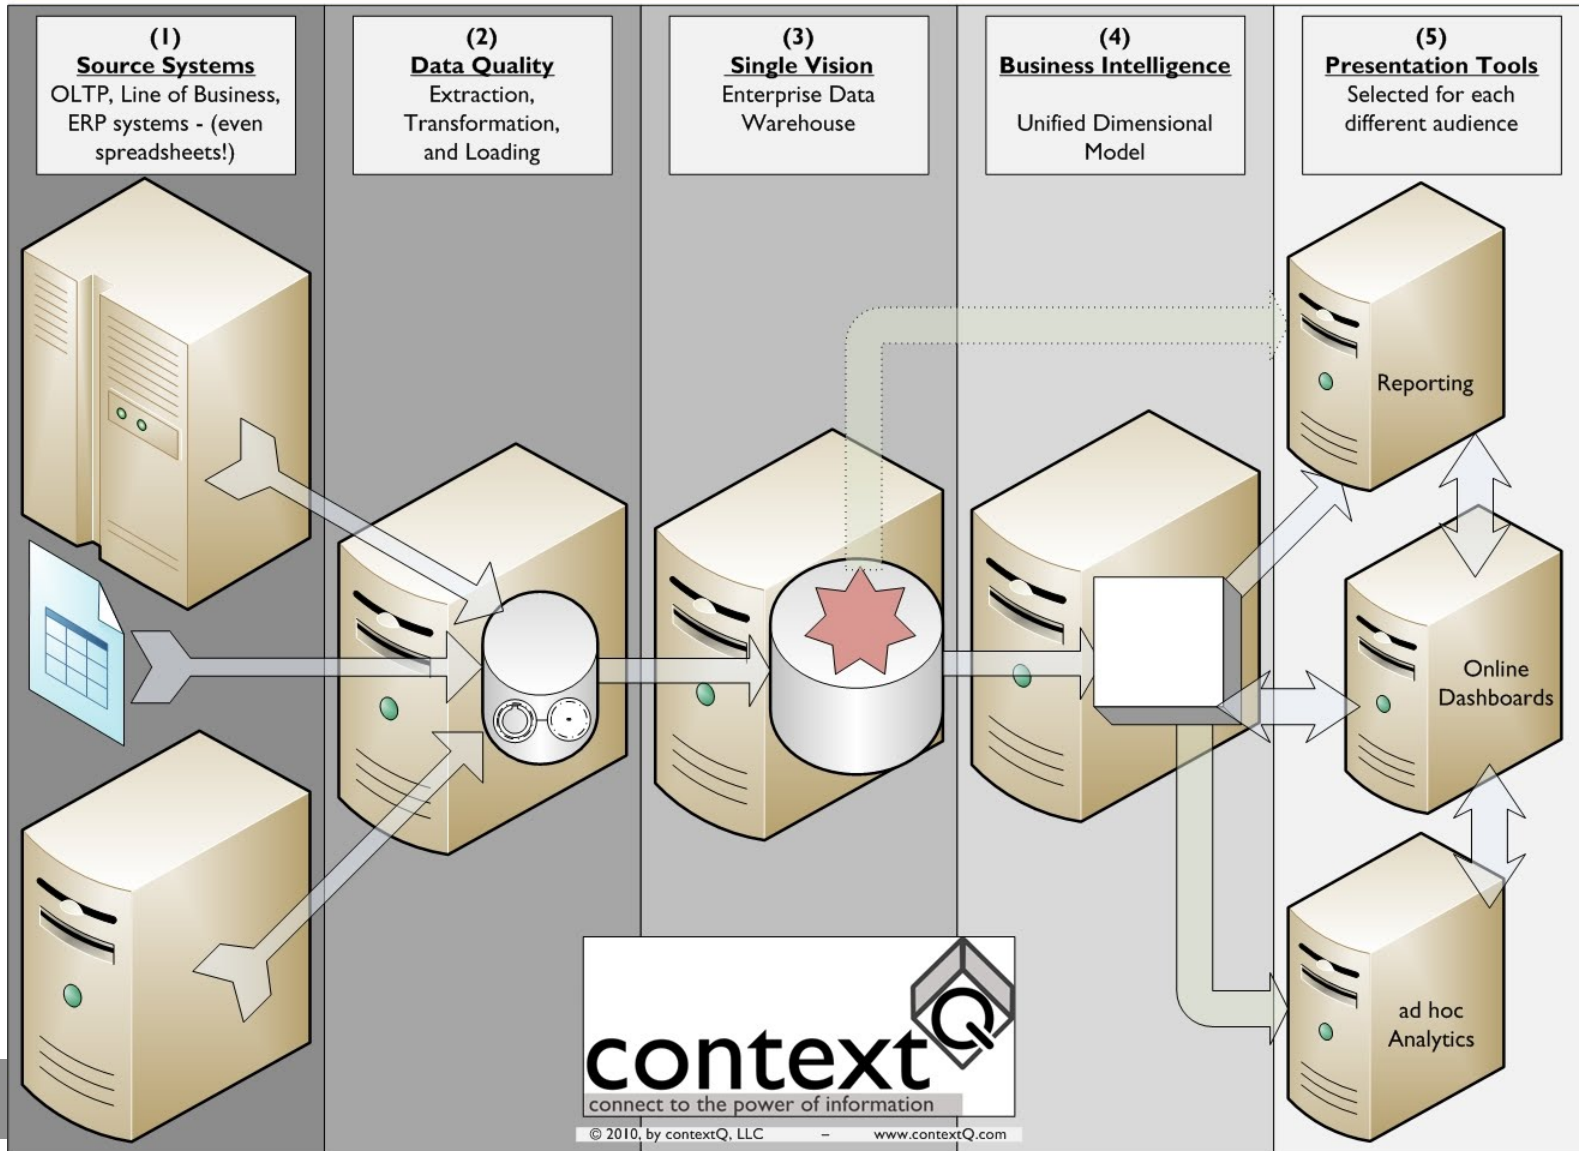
(1)
Source Systems
OLTP, Line of Business, ERP systems - (even spreadsheets!)

(2)
Data Quality
Extraction, Transformation, and Loading

(3)
Single Vision
Enterprise Data Warehouse

(4)
Business Intelligence
Unified Dimensional Model

(5)
Presentation Tools
Selected for each different audience

Reporting

Online Dashboards

ad hoc Analytics

contextQ
connect to the power of information

© 2010, by contextQ, LLC – www.contextQ.com